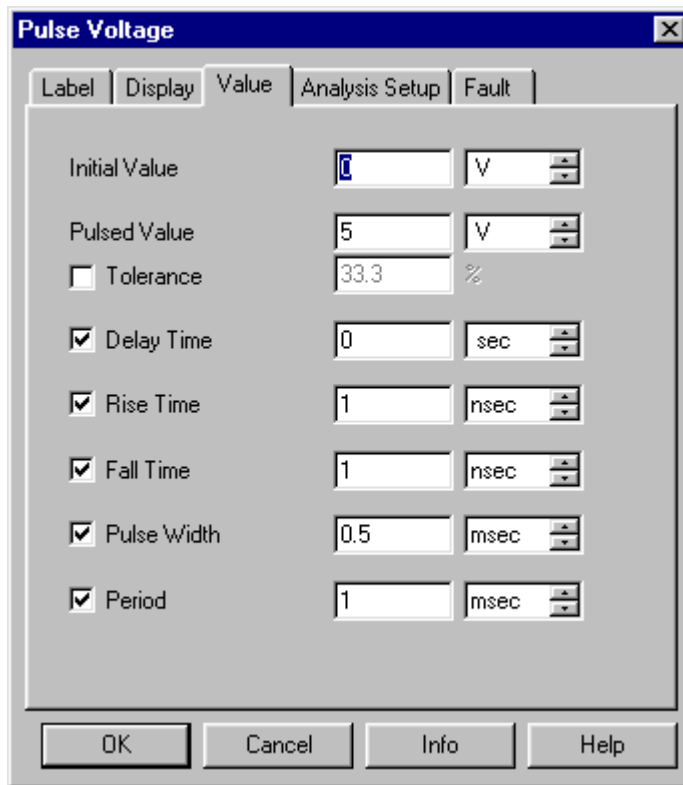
Pulse Voltage

Label | Display | Value | Analysis Setup | Fault

Initial Value 0 V

Pulsed Value 5 V

Tolerance 33.3 %

Delay Time 0 sec

Rise Time 1 nsec

Fall Time 1 nsec

Pulse Width 0.5 msec

Period 1 msec

OK Cancel Info Help